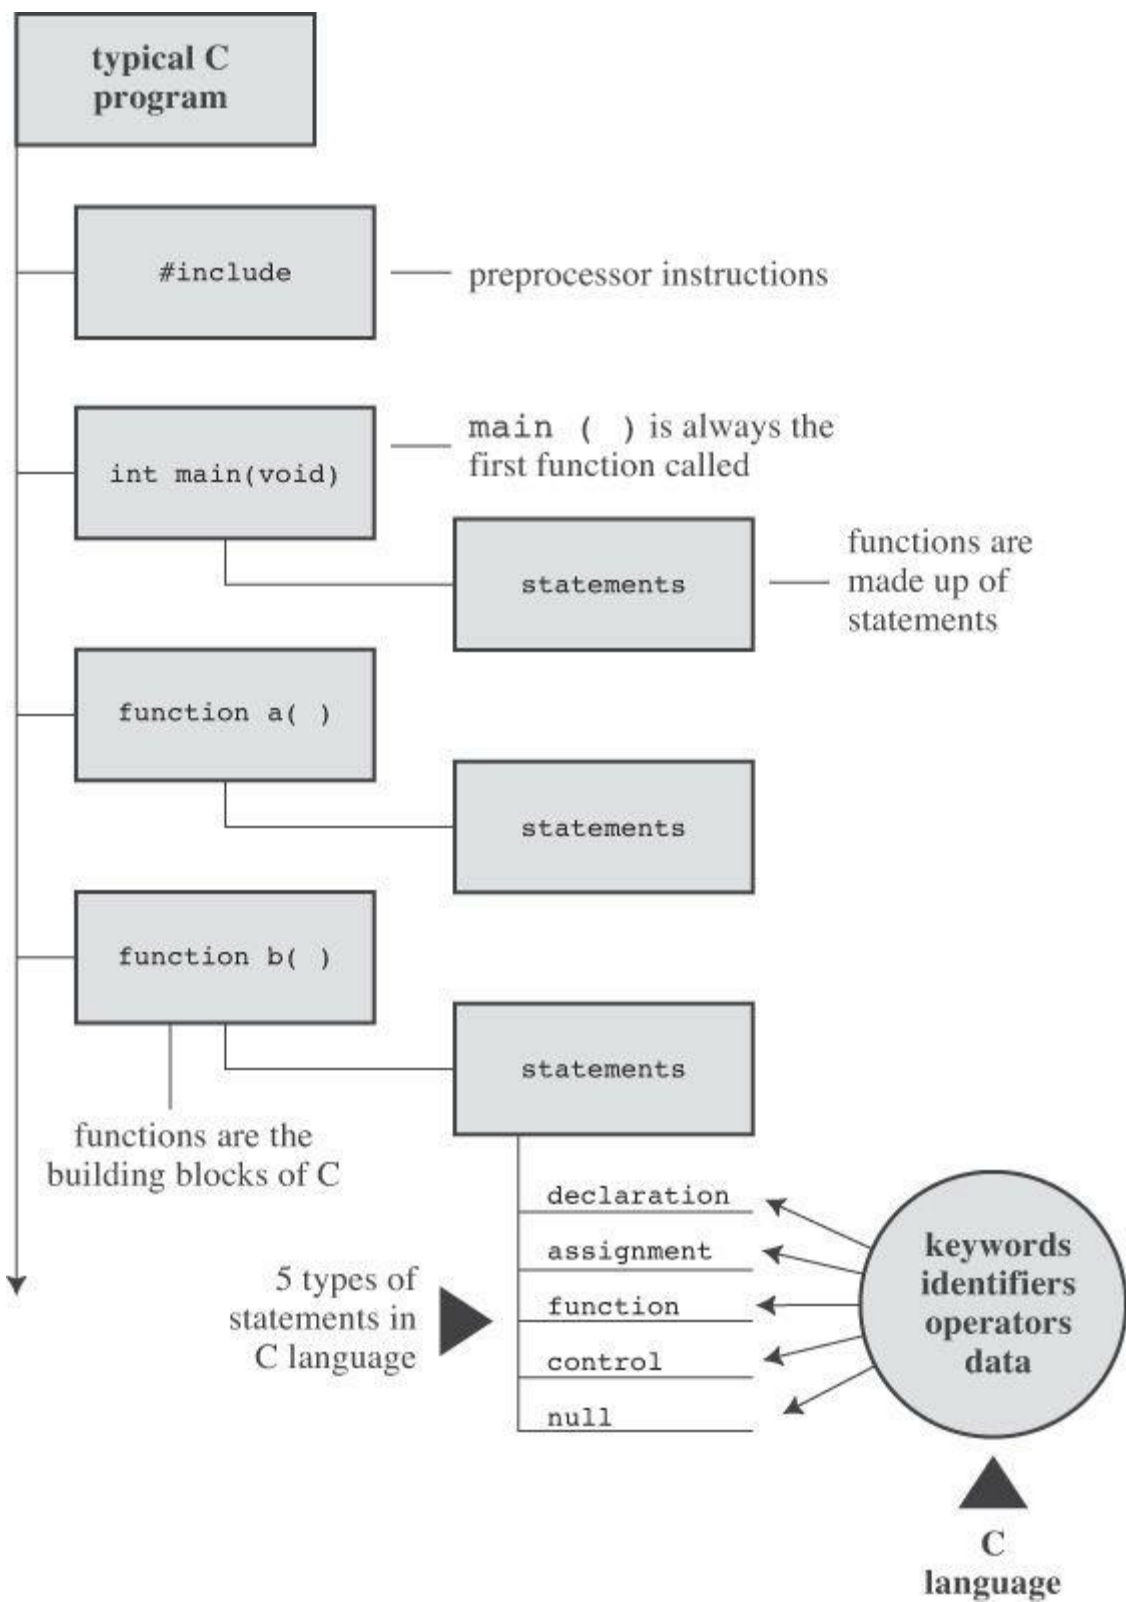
typical C program

#include

preprocessor instructions

int main(void)

main ( ) is always the first function called

statements

functions are made up of statements

function a( )

statements

function b( )

statements

functions are the building blocks of C

declaration

assignment

function

control

null

5 types of statements in C language

keywords identifiers operators data

C language